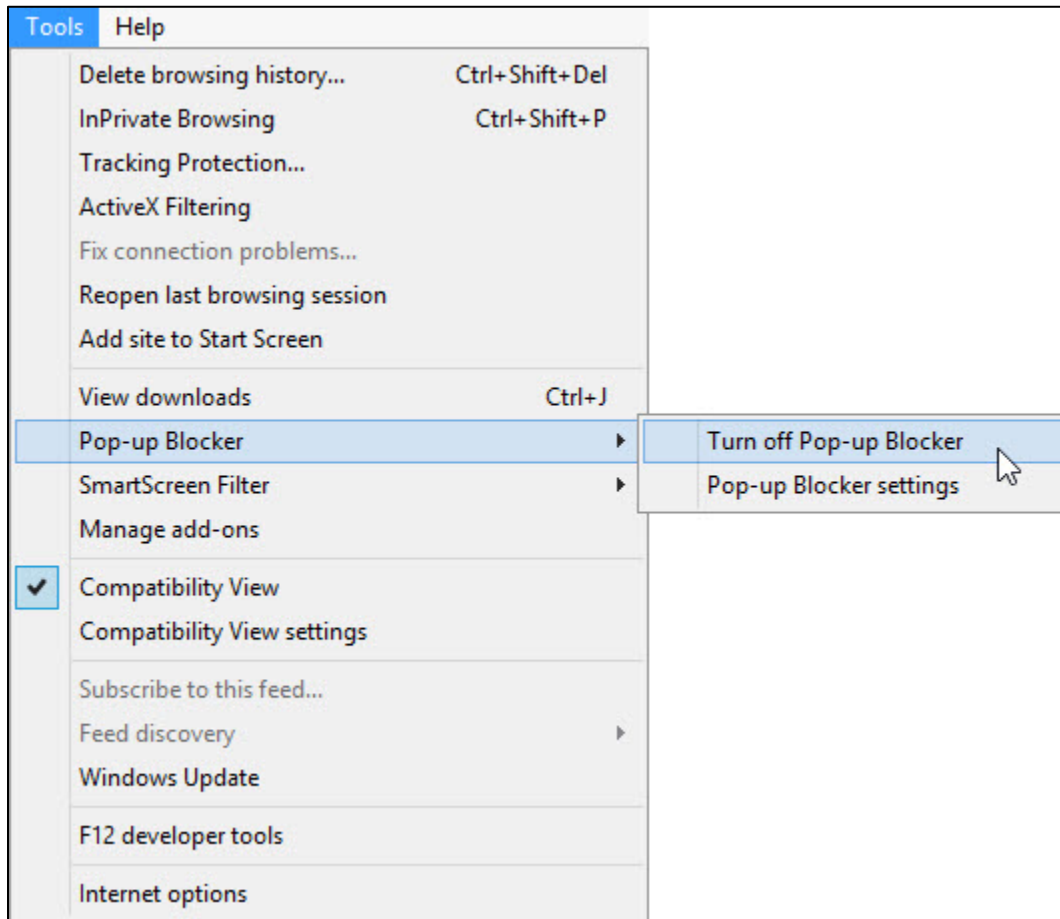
Tools Help

Delete browsing history... Ctrl+Shift+Del
InPrivate Browsing Ctrl+Shift+P
Tracking Protection...
ActiveX Filtering
Fix connection problems...
Reopen last browsing session
Add site to Start Screen

View downloads Ctrl+J
Pop-up Blocker
SmartScreen Filter
Manage add-ons

Turn off Pop-up Blocker
Pop-up Blocker settings

Compatibility View
Compatibility View settings

Subscribe to this feed...
Feed discovery
Windows Update

F12 developer tools

Internet options